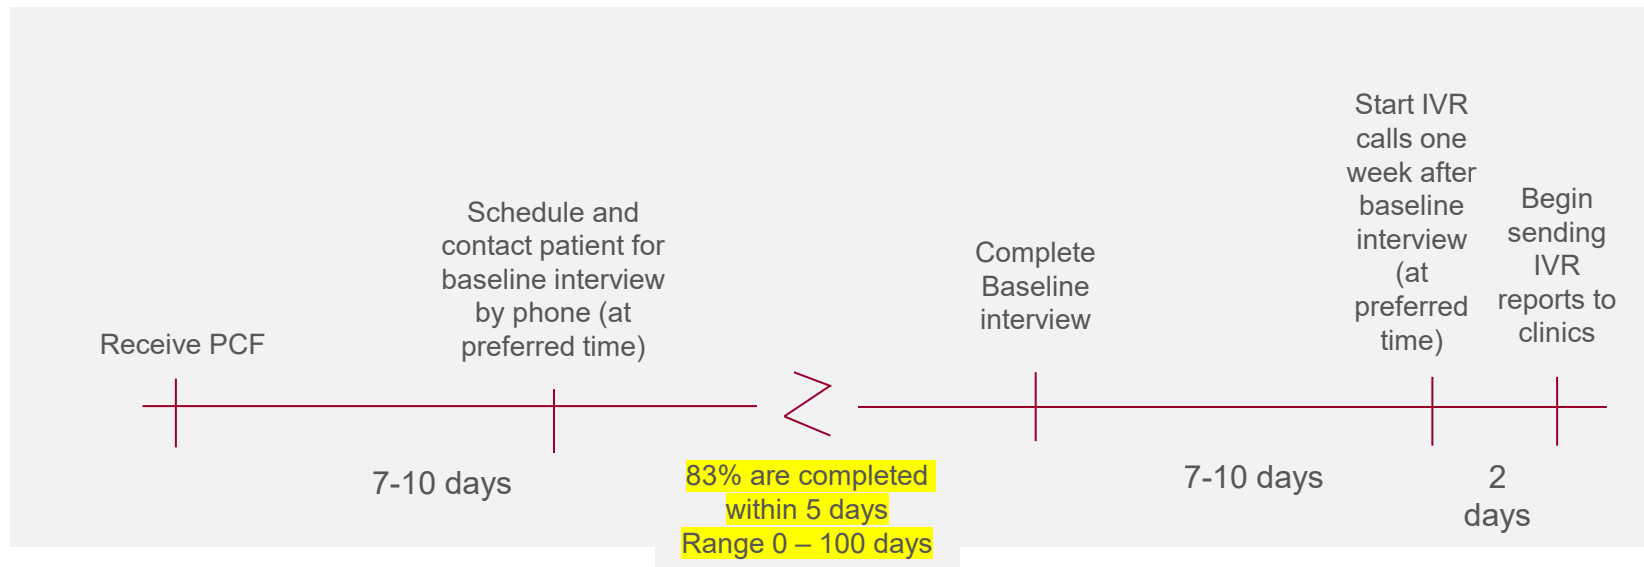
Receive PCF

Schedule and contact patient for baseline interview by phone (at preferred time)

Complete Baseline interview

Start IVR calls one week after baseline interview (at preferred time)

Begin sending IVR reports to clinics

7-10 days

83% are completed within 5 days
Range 0 – 100 days

7-10 days

2 days